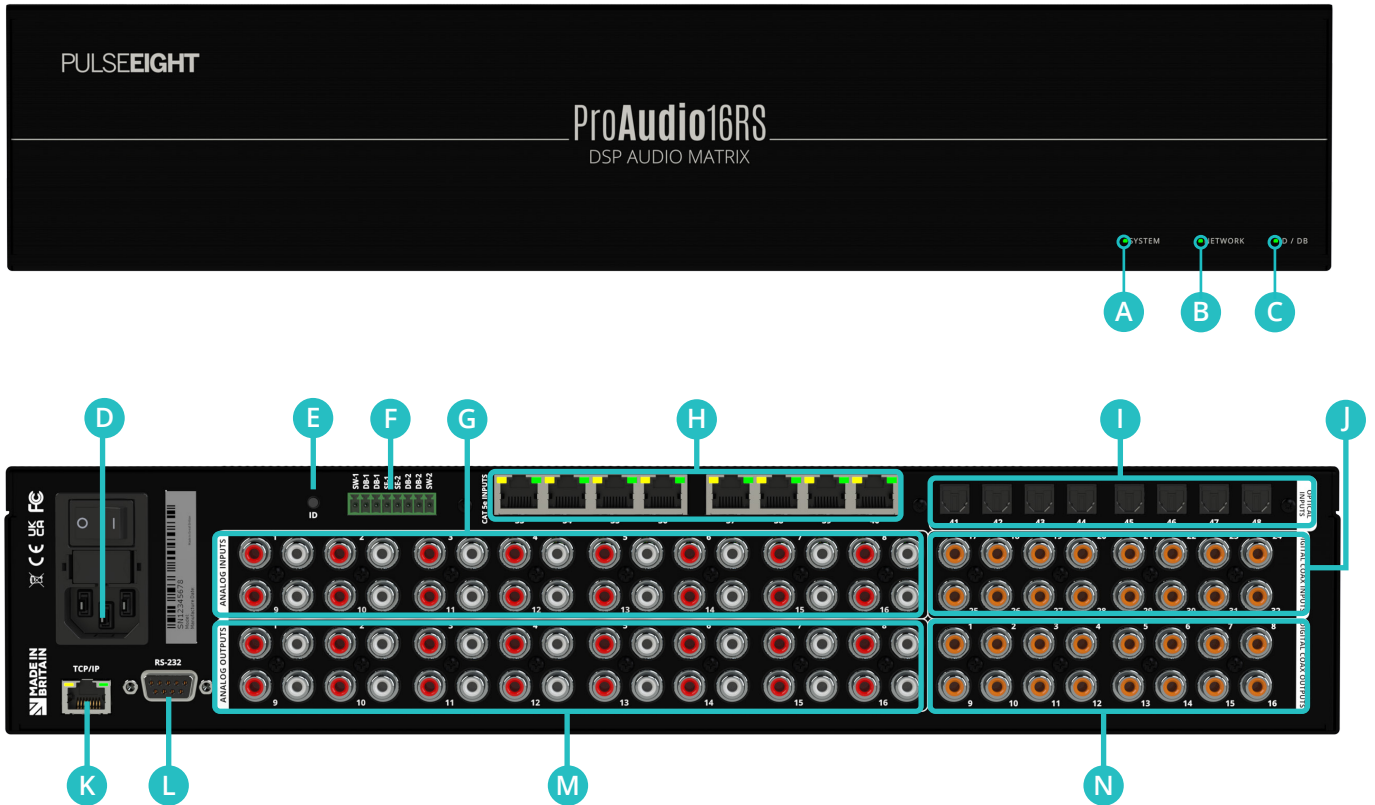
PULSEEIGHT

ProAudio16RS
DSP AUDIO MATRIX

SYSTEM
NETWORK
ID / DB

A
B
C

D
E
F
G
H
I
J

ID

SW-1
DB-1
DB-1
SE-1
SE-2
DB-2
DB-2
SW-2

CAT 5e INPUTS
33
34
35
36
37
38
39
40

OPTICAL INPUTS
41
42
43
44
45
46
47
48

ANALOG INPUTS
1
2
3
4
5
6
7
8
9
10
11
12
13
14
15
16

DIGITAL COAX INPUTS
17
18
19
20
21
22
23
24
25
26
27
28
29
30
31
32

ANALOG OUTPUTS
1
2
3
4
5
6
7
8
9
10
11
12
13
14
15
16

DIGITAL COAX OUTPUTS
1
2
3
4
5
6
7
8
9
10
11
12
13
14
15
16

FC
CE
UK CA

MADE IN BRITAIN

TCP/IP
RS-232

K
L
M
N